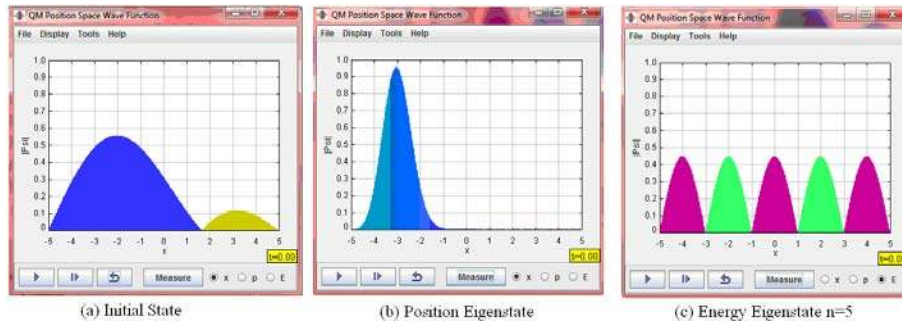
QM Position Space Wave Function

File Display Tools Help

1.0 0.9 0.8 0.7 0.6 0.5 0.4 0.3 0.2 0.1 0

|Psi|

-5 -4 -3 -2 -1 0 1 2 3 4 5

x

t=0.00

Measure x p E

(a) Initial State

QM Position Space Wave Function

File Display Tools Help

1.0 0.9 0.8 0.7 0.6 0.5 0.4 0.3 0.2 0.1 0

|Psi|

-5 -4 -3 -2 -1 0 1 2 3 4 5

x

t=0.00

Measure x p E

(b) Position Eigenstate

QM Position Space Wave Function

File Display Tools Help

1.0 0.9 0.8 0.7 0.6 0.5 0.4 0.3 0.2 0.1 0

|Psi|

-5 -4 -3 -2 -1 0 1 2 3 4 5

x

t=0.00

Measure x p E

(c) Energy Eigenstate n=5